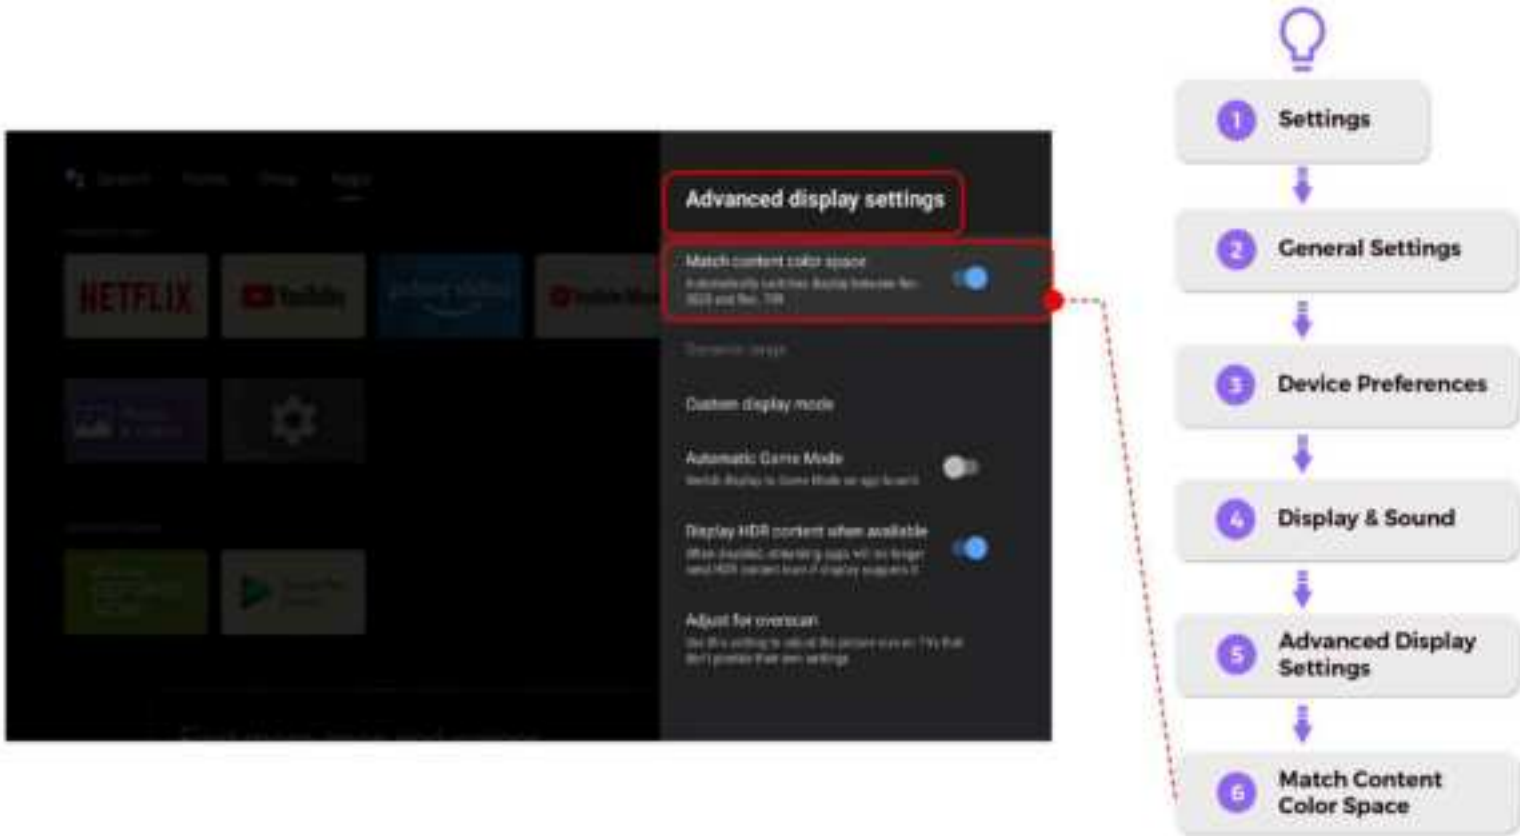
Search Home Shop Apps

NETFLIX

YouTube

prime video

YouTube Music

Advanced display settings

Match content color space
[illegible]

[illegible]

Custom display mode

Automatic Game Mode
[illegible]

Display HDR content when available
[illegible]

Adjust for overscan
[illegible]

1 Settings

2 General Settings

3 Device Preferences

4 Display & Sound

5 Advanced Display Settings

6 Match Content Color Space